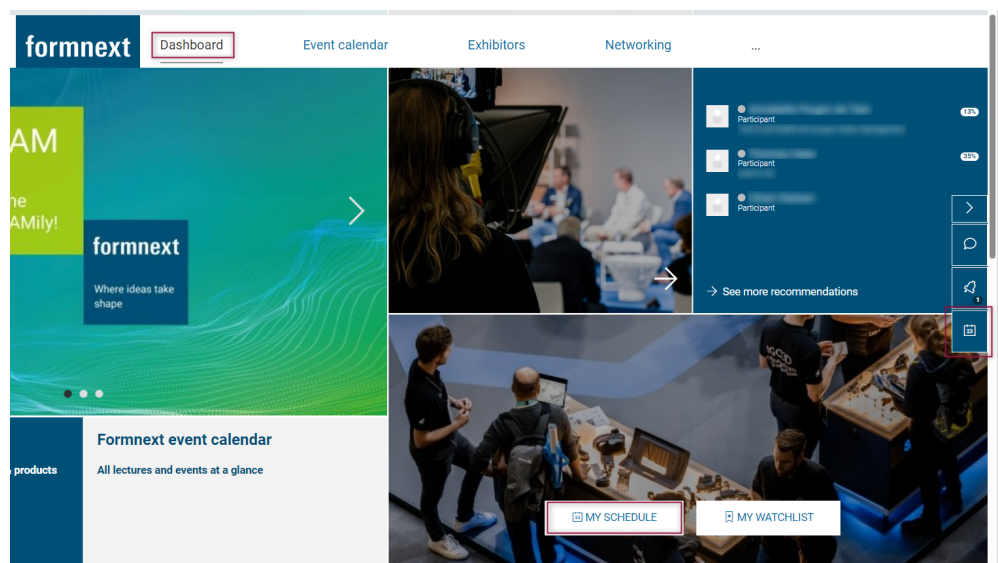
formnext

Dashboard

Event calendar

Exhibitors

Networking

...

AM

ne
AMily!

formnext

Where ideas take shape

Participant

13%

Participant

35%

Participant

See more recommendations

1

products

Formnext event calendar

All lectures and events at a glance

MY SCHEDULE

MY WATCHLIST